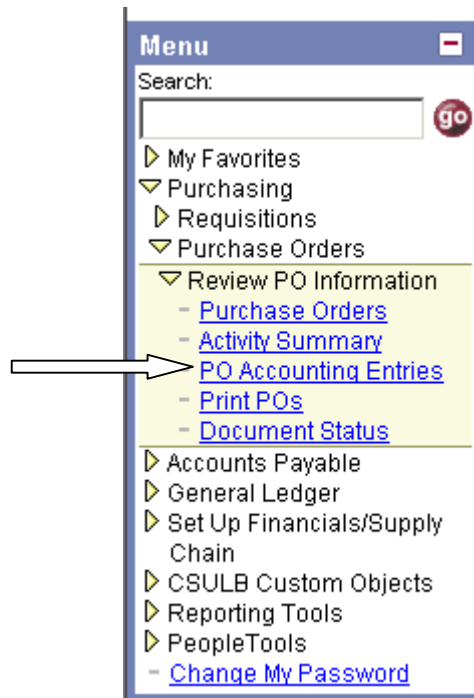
Menu

Search:

go

My Favorites
Purchasing
Requisitions
Purchase Orders
Review PO Information
- Purchase Orders
- Activity Summary
- PO Accounting Entries
- Print POs
- Document Status
Accounts Payable
General Ledger
Set Up Financials/Supply Chain
CSULB Custom Objects
Reporting Tools
PeopleTools
- Change My Password